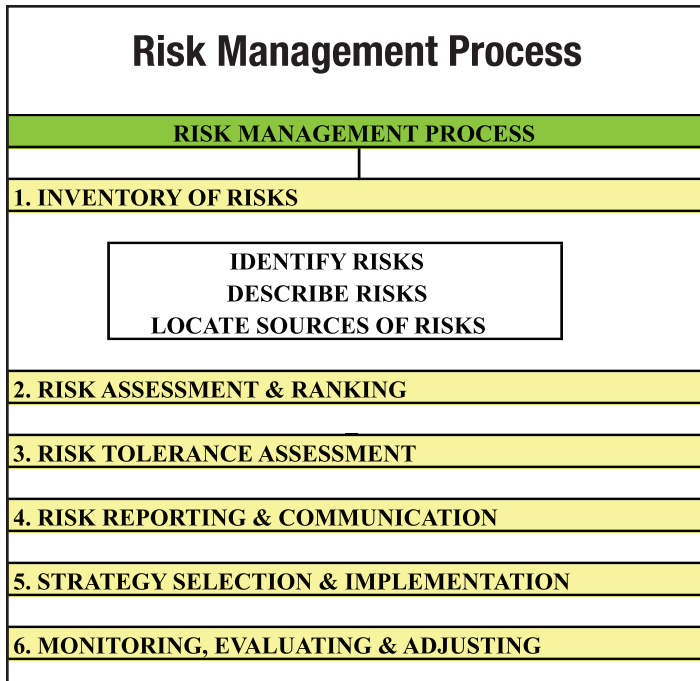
Risk Management Process

RISK MANAGEMENT PROCESS

1. INVENTORY OF RISKS

IDENTIFY RISKS
DESCRIBE RISKS
LOCATE SOURCES OF RISKS

2. RISK ASSESSMENT & RANKING

3. RISK TOLERANCE ASSESSMENT

4. RISK REPORTING & COMMUNICATION

5. STRATEGY SELECTION & IMPLEMENTATION

6. MONITORING, EVALUATING & ADJUSTING